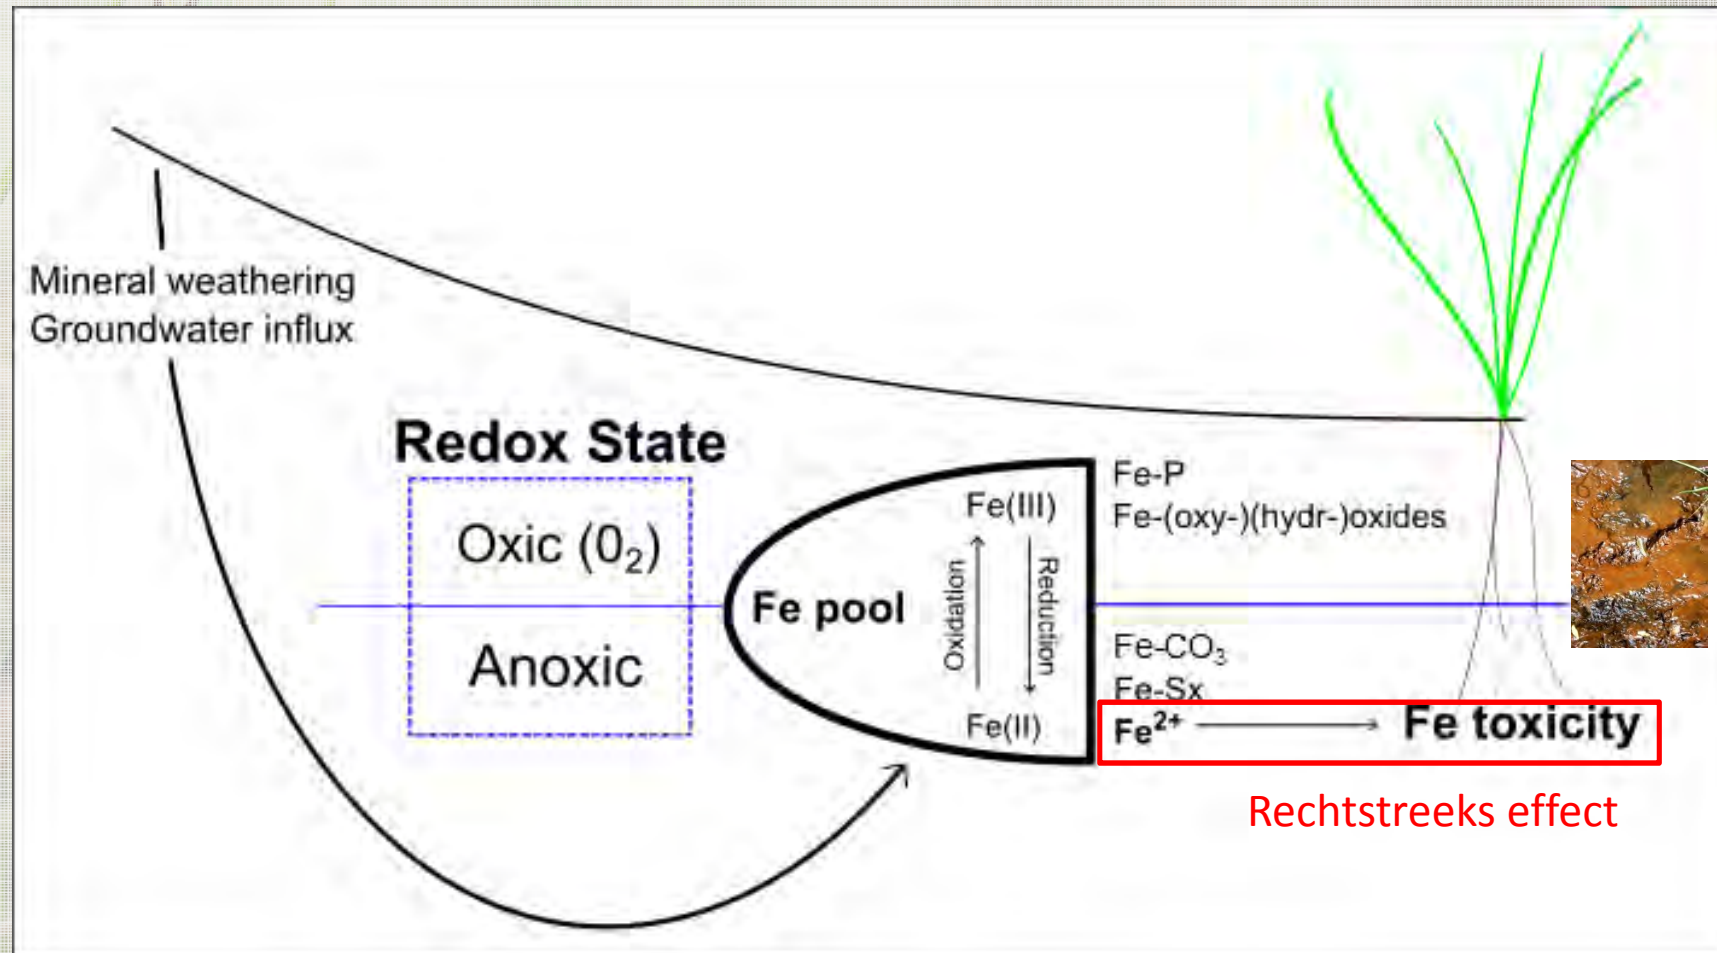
Mineral weathering
Groundwater influx

Redox State

Oxic ($0_2$)

Anoxic

Fe pool

Fe(III)

Oxidation

Reduction

Fe(II)

Fe-P
Fe-(oxy-)(hydr-)oxides

Fe-$CO_3$
Fe-Sx

$Fe^{2+}$ Fe toxicity

Rechtstreeks effect